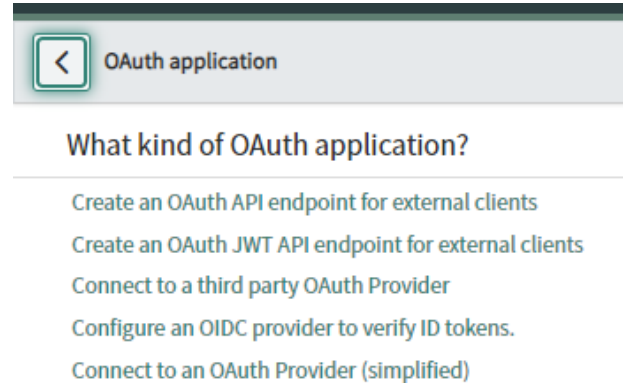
<

OAuth application

What kind of OAuth application?

Create an OAuth API endpoint for external clients

Create an OAuth JWT API endpoint for external clients

Connect to a third party OAuth Provider

Configure an OIDC provider to verify ID tokens.

Connect to an OAuth Provider (simplified)